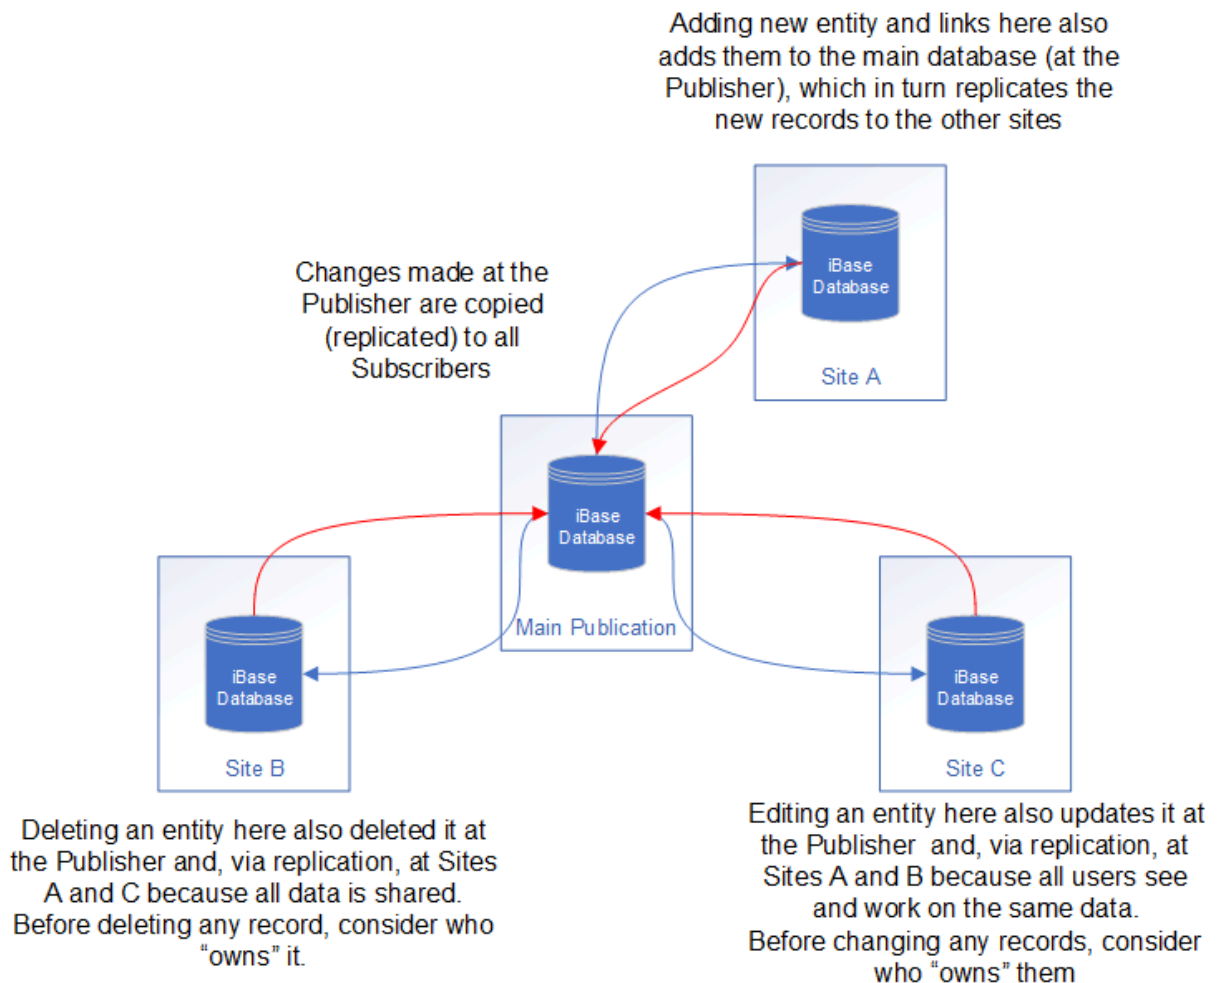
Adding new entity and links here also adds them to the main database (at the Publisher), which in turn replicates the new records to the other sites

Changes made at the Publisher are copied (replicated) to all Subscribers

iBase Database

Site A

iBase Database

Main Publication

iBase Database

Site B

iBase Database

Site C

Deleting an entity here also deleted it at the Publisher and, via replication, at Sites A and C because all data is shared. Before deleting any record, consider who "owns" it.

Editing an entity here also updates it at the Publisher and, via replication, at Sites A and B because all users see and work on the same data. Before changing any records, consider who "owns" them